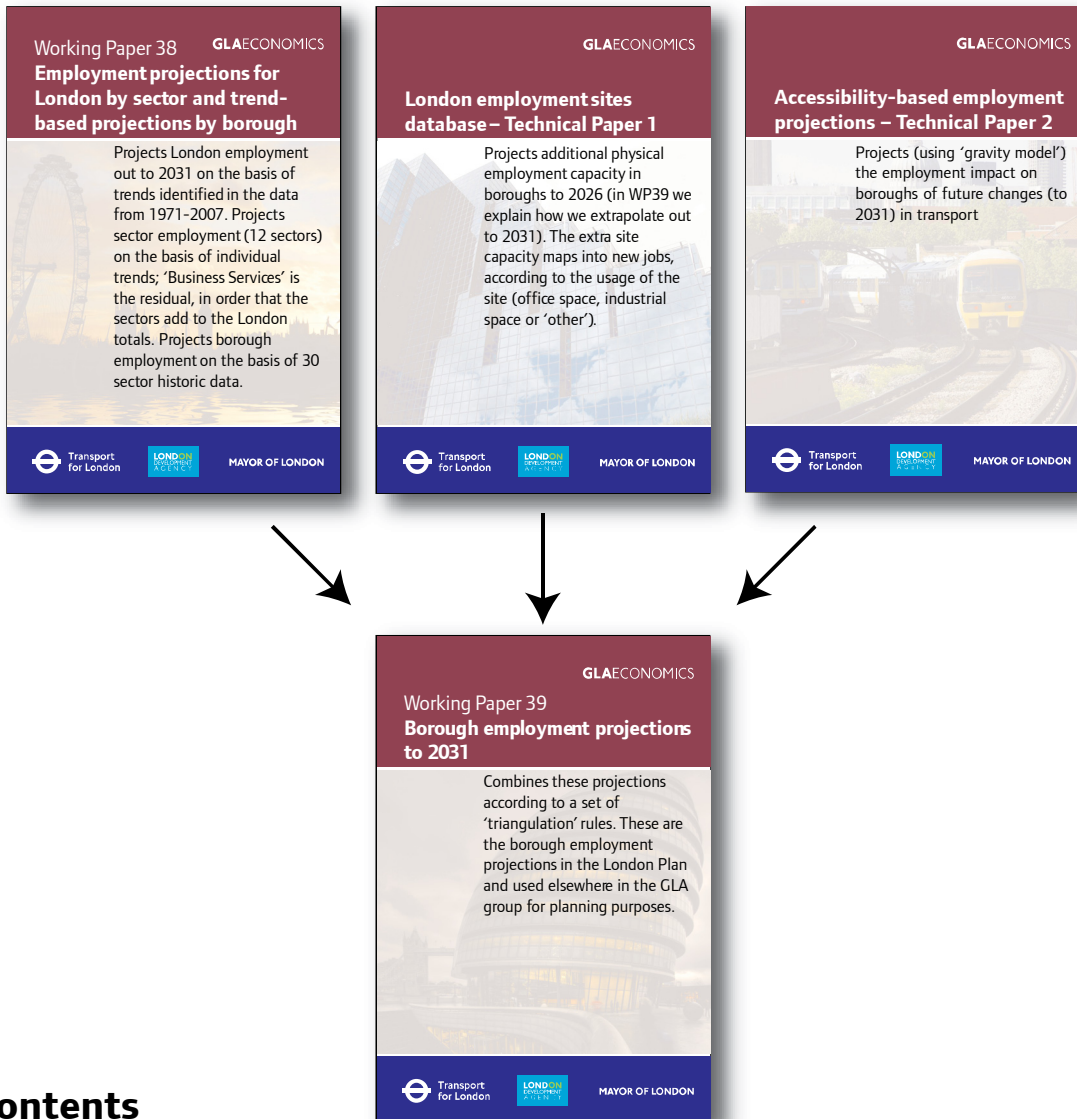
Working Paper 38 GLAECONOMICS
Employment projections for London by sector and trend-based projections by borough

Projects London employment out to 2031 on the basis of trends identified in the data from 1971-2007. Projects sector employment (12 sectors) on the basis of individual trends; 'Business Services' is the residual, in order that the sectors add to the London totals. Projects borough employment on the basis of 30 sector historic data.

Transport for London LONDON DEVELOPMENT AGENCY MAYOR OF LONDON

GLAECONOMICS
London employment sites database – Technical Paper 1

Projects additional physical employment capacity in boroughs to 2026 (in WP39 we explain how we extrapolate out to 2031). The extra site capacity maps into new jobs, according to the usage of the site (office space, industrial space or 'other').

Transport for London LONDON DEVELOPMENT AGENCY MAYOR OF LONDON

GLAECONOMICS
Accessibility-based employment projections – Technical Paper 2

Projects (using 'gravity model') the employment impact on boroughs of future changes (to 2031) in transport

Transport for London LONDON DEVELOPMENT AGENCY MAYOR OF LONDON

GLAECONOMICS
Working Paper 39
Borough employment projections to 2031

Combines these projections according to a set of 'triangulation' rules. These are the borough employment projections in the London Plan and used elsewhere in the GLA group for planning purposes.

Transport for London LONDON DEVELOPMENT AGENCY MAYOR OF LONDON

ontents